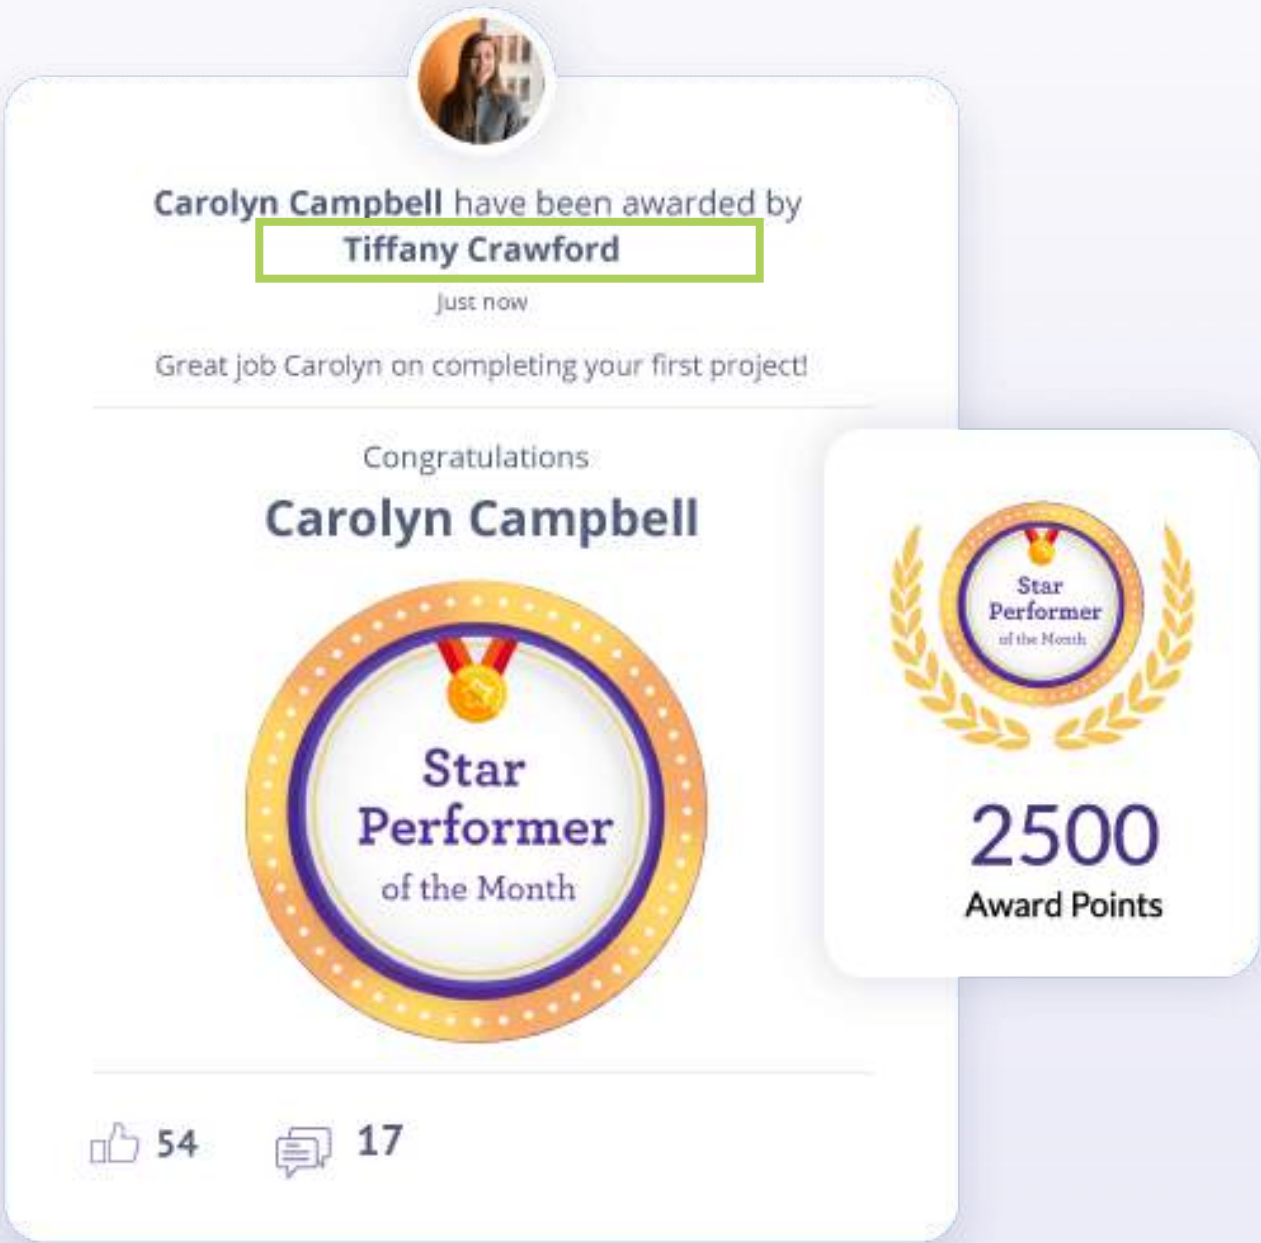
Carolyn Campbell have been awarded by
Tiffany Crawford
Just now

Great job Carolyn on completing your first project!

Congratulations
Carolyn Campbell

Star
Performer
of the Month

54 17

Star
Performer
of the Month

2500
Award Points